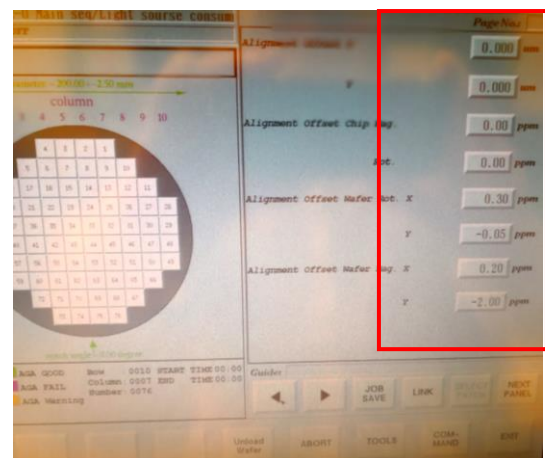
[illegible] Main seq/Light sourse consum
rr

Page No.: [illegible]

Alignment Offset X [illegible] 0.000 mm

Y 0.000 mm

Alignment Offset Chip Mag. 0.00 ppm

Rot. 0.00 ppm

Alignment Offset Wafer Rot. X 0.30 ppm

Y -0.05 ppm

Alignment Offset Wafer Mag. X 0.20 ppm

Y -2.00 ppm

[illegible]ameter - 200.00 - 2.50 mm

column

3 4 5 6 7 8 9 10

AGA GOOD
AGA FAIL
AGA Warning

Row 0010 START TIME 00:00
Column 0007 END TIME 00:00
Number 0074

Guides

JOB SAVE

LINK

NEXT PANEL

Unload Wafer

ABORT

TOOLS

COM-MAND

EXIT